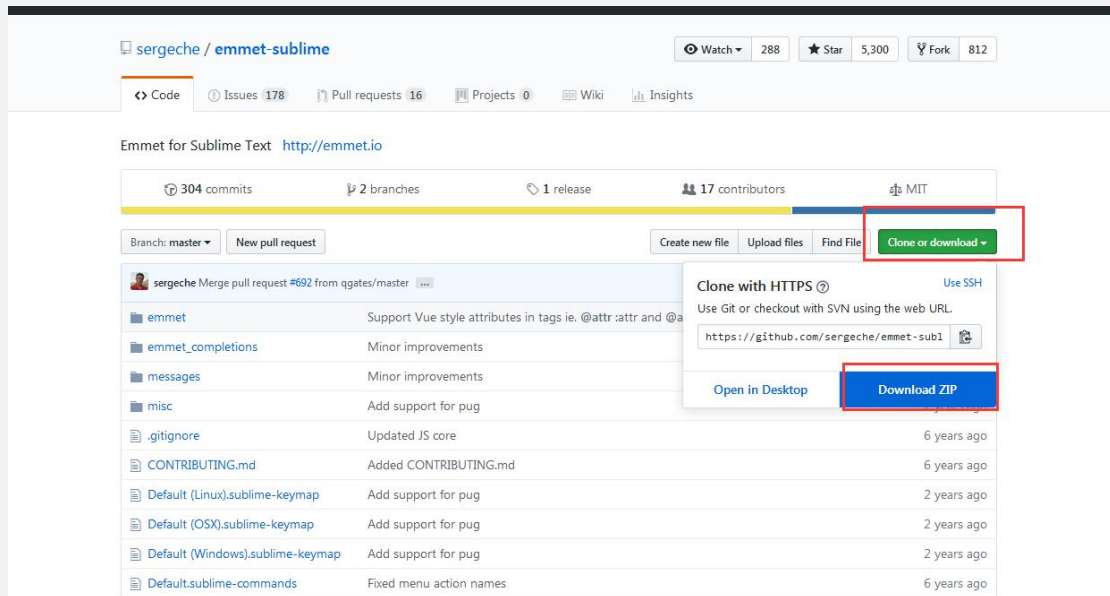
sergeche / emmet-sublime

Watch 288 Star 5,300 Fork 812

Code Issues 178 Pull requests 16 Projects 0 Wiki Insights

Emmet for Sublime Text http://emmet.io

304 commits 2 branches 1 release 17 contributors MIT

Branch: master New pull request Create new file Upload files Find File Clone or download

sergeche Merge pull request #692 from qgates/master ...

Clone with HTTPS Use SSH
Use Git or checkout with SVN using the web URL.
https://github.com/sergeche/emmet-subl

Open in Desktop Download ZIP

| | | |
|---|---|---|
| emmet | Support Vue style attributes in tags ie. @attr :attr and @a | |
| emmet_completions | Minor improvements | |
| messages | Minor improvements | |
| misc | Add support for pug | |
| .gitignore | Updated JS core | 6 years ago |
| CONTRIBUTING.md | Added CONTRIBUTING.md | 6 years ago |
| Default (Linux).sublime-keymap | Add support for pug | 2 years ago |
| Default (OSX).sublime-keymap | Add support for pug | 2 years ago |
| Default (Windows).sublime-keymap | Add support for pug | 2 years ago |
| Default.sublime-commands | Fixed menu action names | 6 years ago |